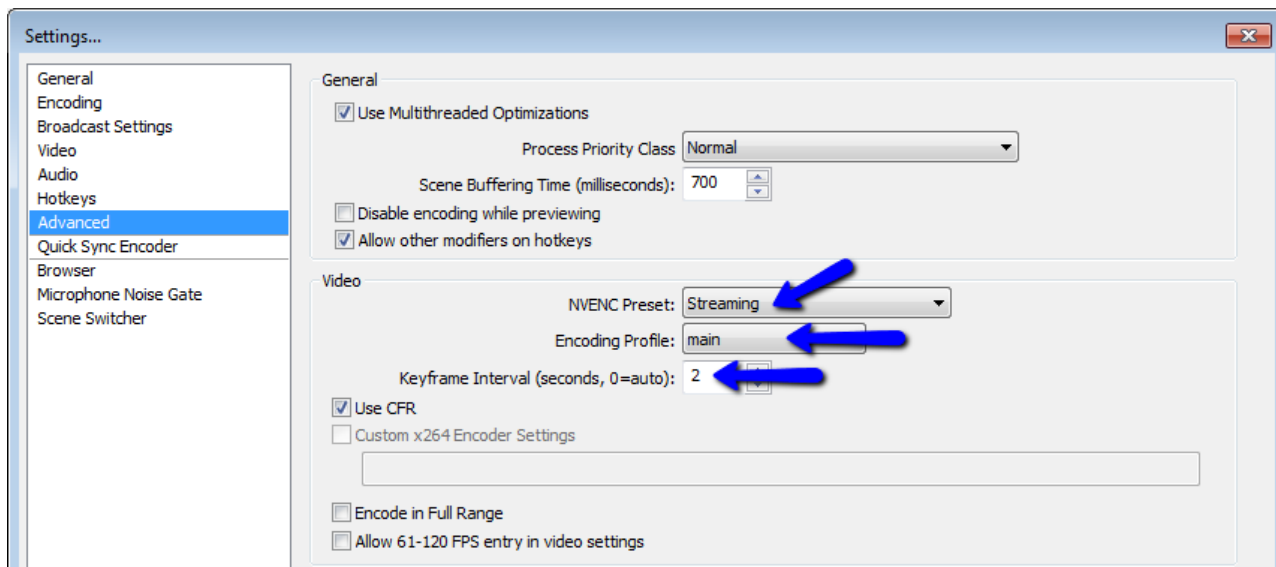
Settings...

General
Encoding
Broadcast Settings
Video
Audio
Hotkeys
Advanced
Quick Sync Encoder
Browser
Microphone Noise Gate
Scene Switcher

General

Use Multithreaded Optimizations

Process Priority Class Normal

Scene Buffering Time (milliseconds): 700

Disable encoding while previewing

Allow other modifiers on hotkeys

Video

NVENC Preset: Streaming

Encoding Profile: main

Keyframe Interval (seconds, 0=auto): 2

Use CFR

Custom x264 Encoder Settings

Encode in Full Range

Allow 61-120 FPS entry in video settings